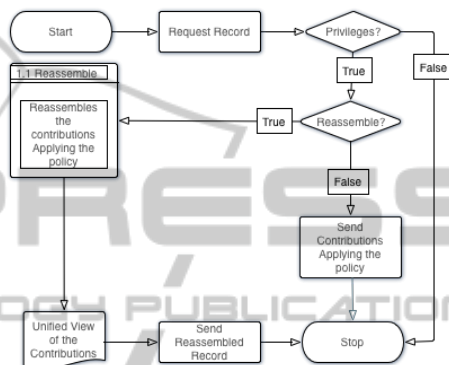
Start

Request Record

Privileges?

True

False

1.1 Reassemble

Reassembles the contributions Applying the policy

True

Reassemble?

False

Send Contributions Applying the policy

Unified View of the Contributions

Send Reassembled Record

Stop

PRESS

OGY PUBLICATIO